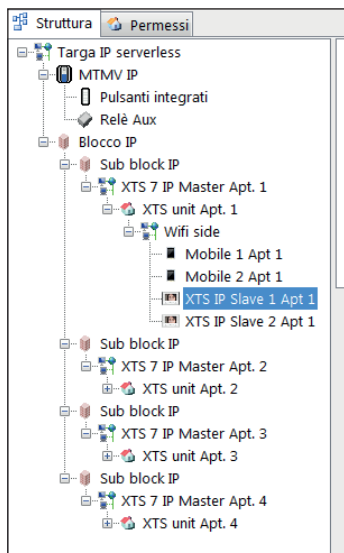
Struttura
Permessi

Targa IP serverless
MTMV IP
Pulsanti integrati
Relè Aux
Blocco IP
Sub block IP
XTS 7 IP Master Apt. 1
XTS unit Apt. 1
Wifi side
Mobile 1 Apt 1
Mobile 2 Apt 1
XTS IP Slave 1 Apt 1
XTS IP Slave 2 Apt 1
Sub block IP
XTS 7 IP Master Apt. 2
XTS unit Apt. 2
Sub block IP
XTS 7 IP Master Apt. 3
XTS unit Apt. 3
Sub block IP
XTS 7 IP Master Apt. 4
XTS unit Apt. 4